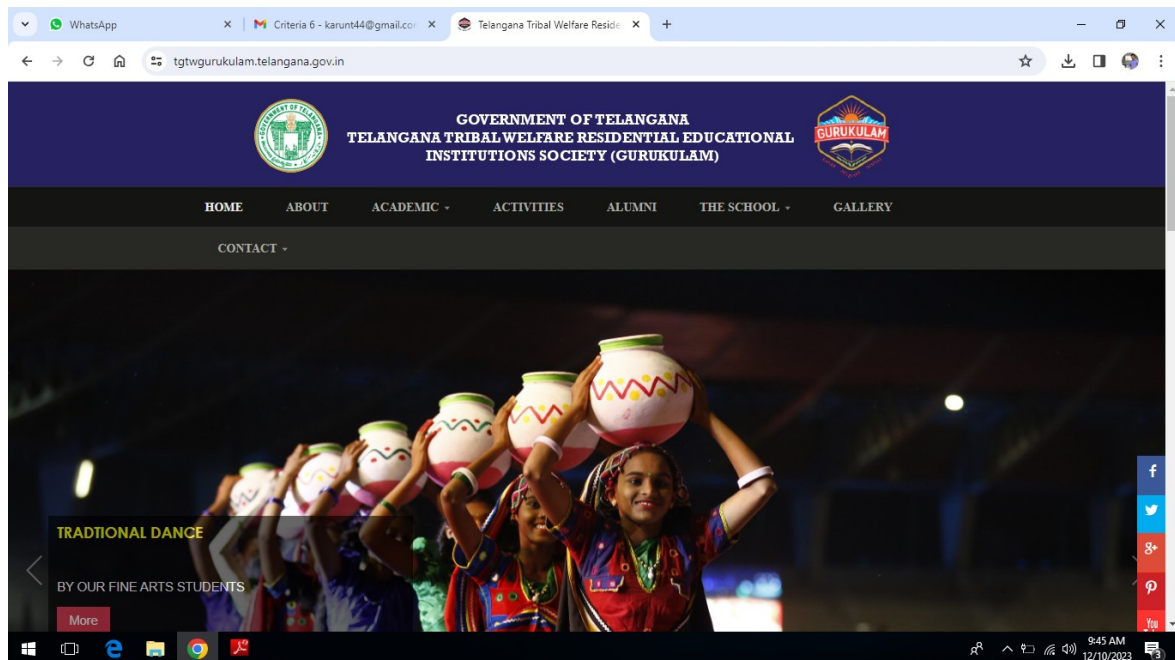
WhatsApp
Criteria 6 - karunt44@gmail.co
Telangana Tribal Welfare Reside

tgtwgurukulam.telangana.gov.in

GOVERNMENT OF TELANGANA
TELANGANA TRIBAL WELFARE RESIDENTIAL EDUCATIONAL INSTITUTIONS SOCIETY (GURUKULAM)

GURUKULAM

HOME ABOUT ACADEMIC ACTIVITIES ALUMNI THE SCHOOL GALLERY
CONTACT

TRADTIONAL DANCE

BY OUR FINE ARTS STUDENTS

More

f
g+
You

9:45 AM
12/10/2023